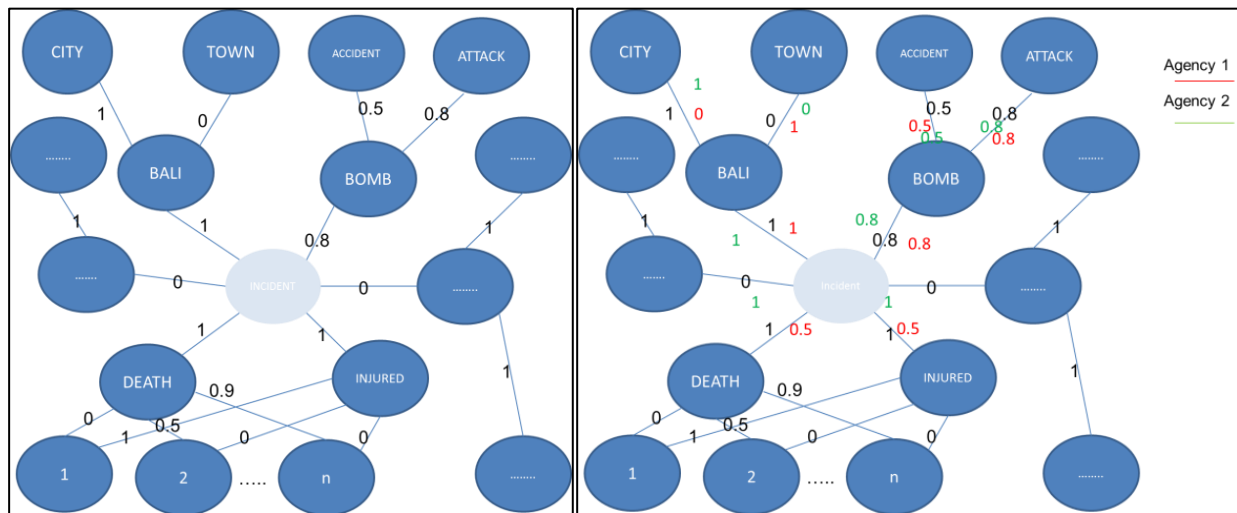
CITY
TOWN
ACCIDENT
ATTACK
1
0
0.5
0.8
........
BALI
BOMB
........
1
1
0.8
1
.......
0
INCIDENT
0
........
1
1
1
DEATH
INJURED
0.9
0
0.5
1
0
0
1
2
.....
n
........

CITY
TOWN
ACCIDENT
ATTACK
Agency 1
Agency 2
1
1
0
0
0
1
0.5
0.8
0.5
0.8
0.5
0.8
........
BALI
BOMB
........
1
1
1
1
0.8
0.8
0.8
1
.......
0
Incident
0
........
1
1
1
0.5
1
0.5
1
DEATH
INJURED
0.9
0
0.5
1
0
0
1
2
.....
n
........